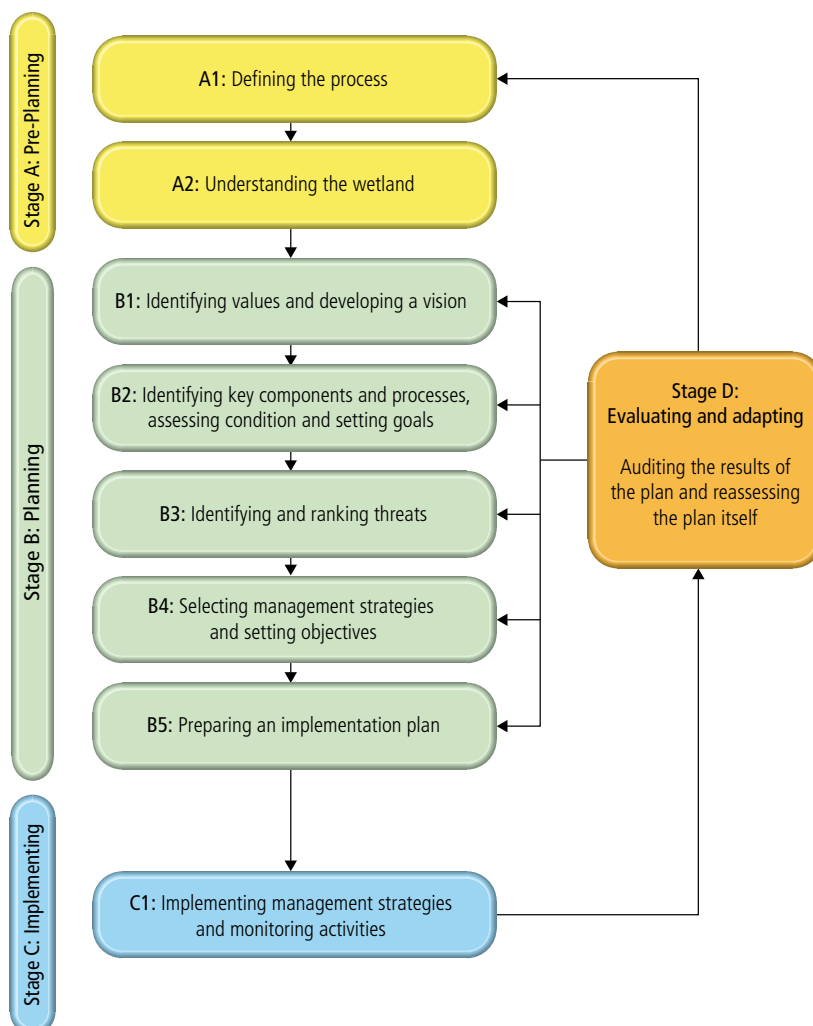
Stage A: Pre-Planning

A1: Defining the process

A2: Understanding the wetland

Stage B: Planning

B1: Identifying values and developing a vision

B2: Identifying key components and processes, assessing condition and setting goals

B3: Identifying and ranking threats

B4: Selecting management strategies and setting objectives

B5: Preparing an implementation plan

Stage C: Implementing

C1: Implementing management strategies and monitoring activities

Stage D: Evaluating and adapting

Auditing the results of the plan and reassessing the plan itself